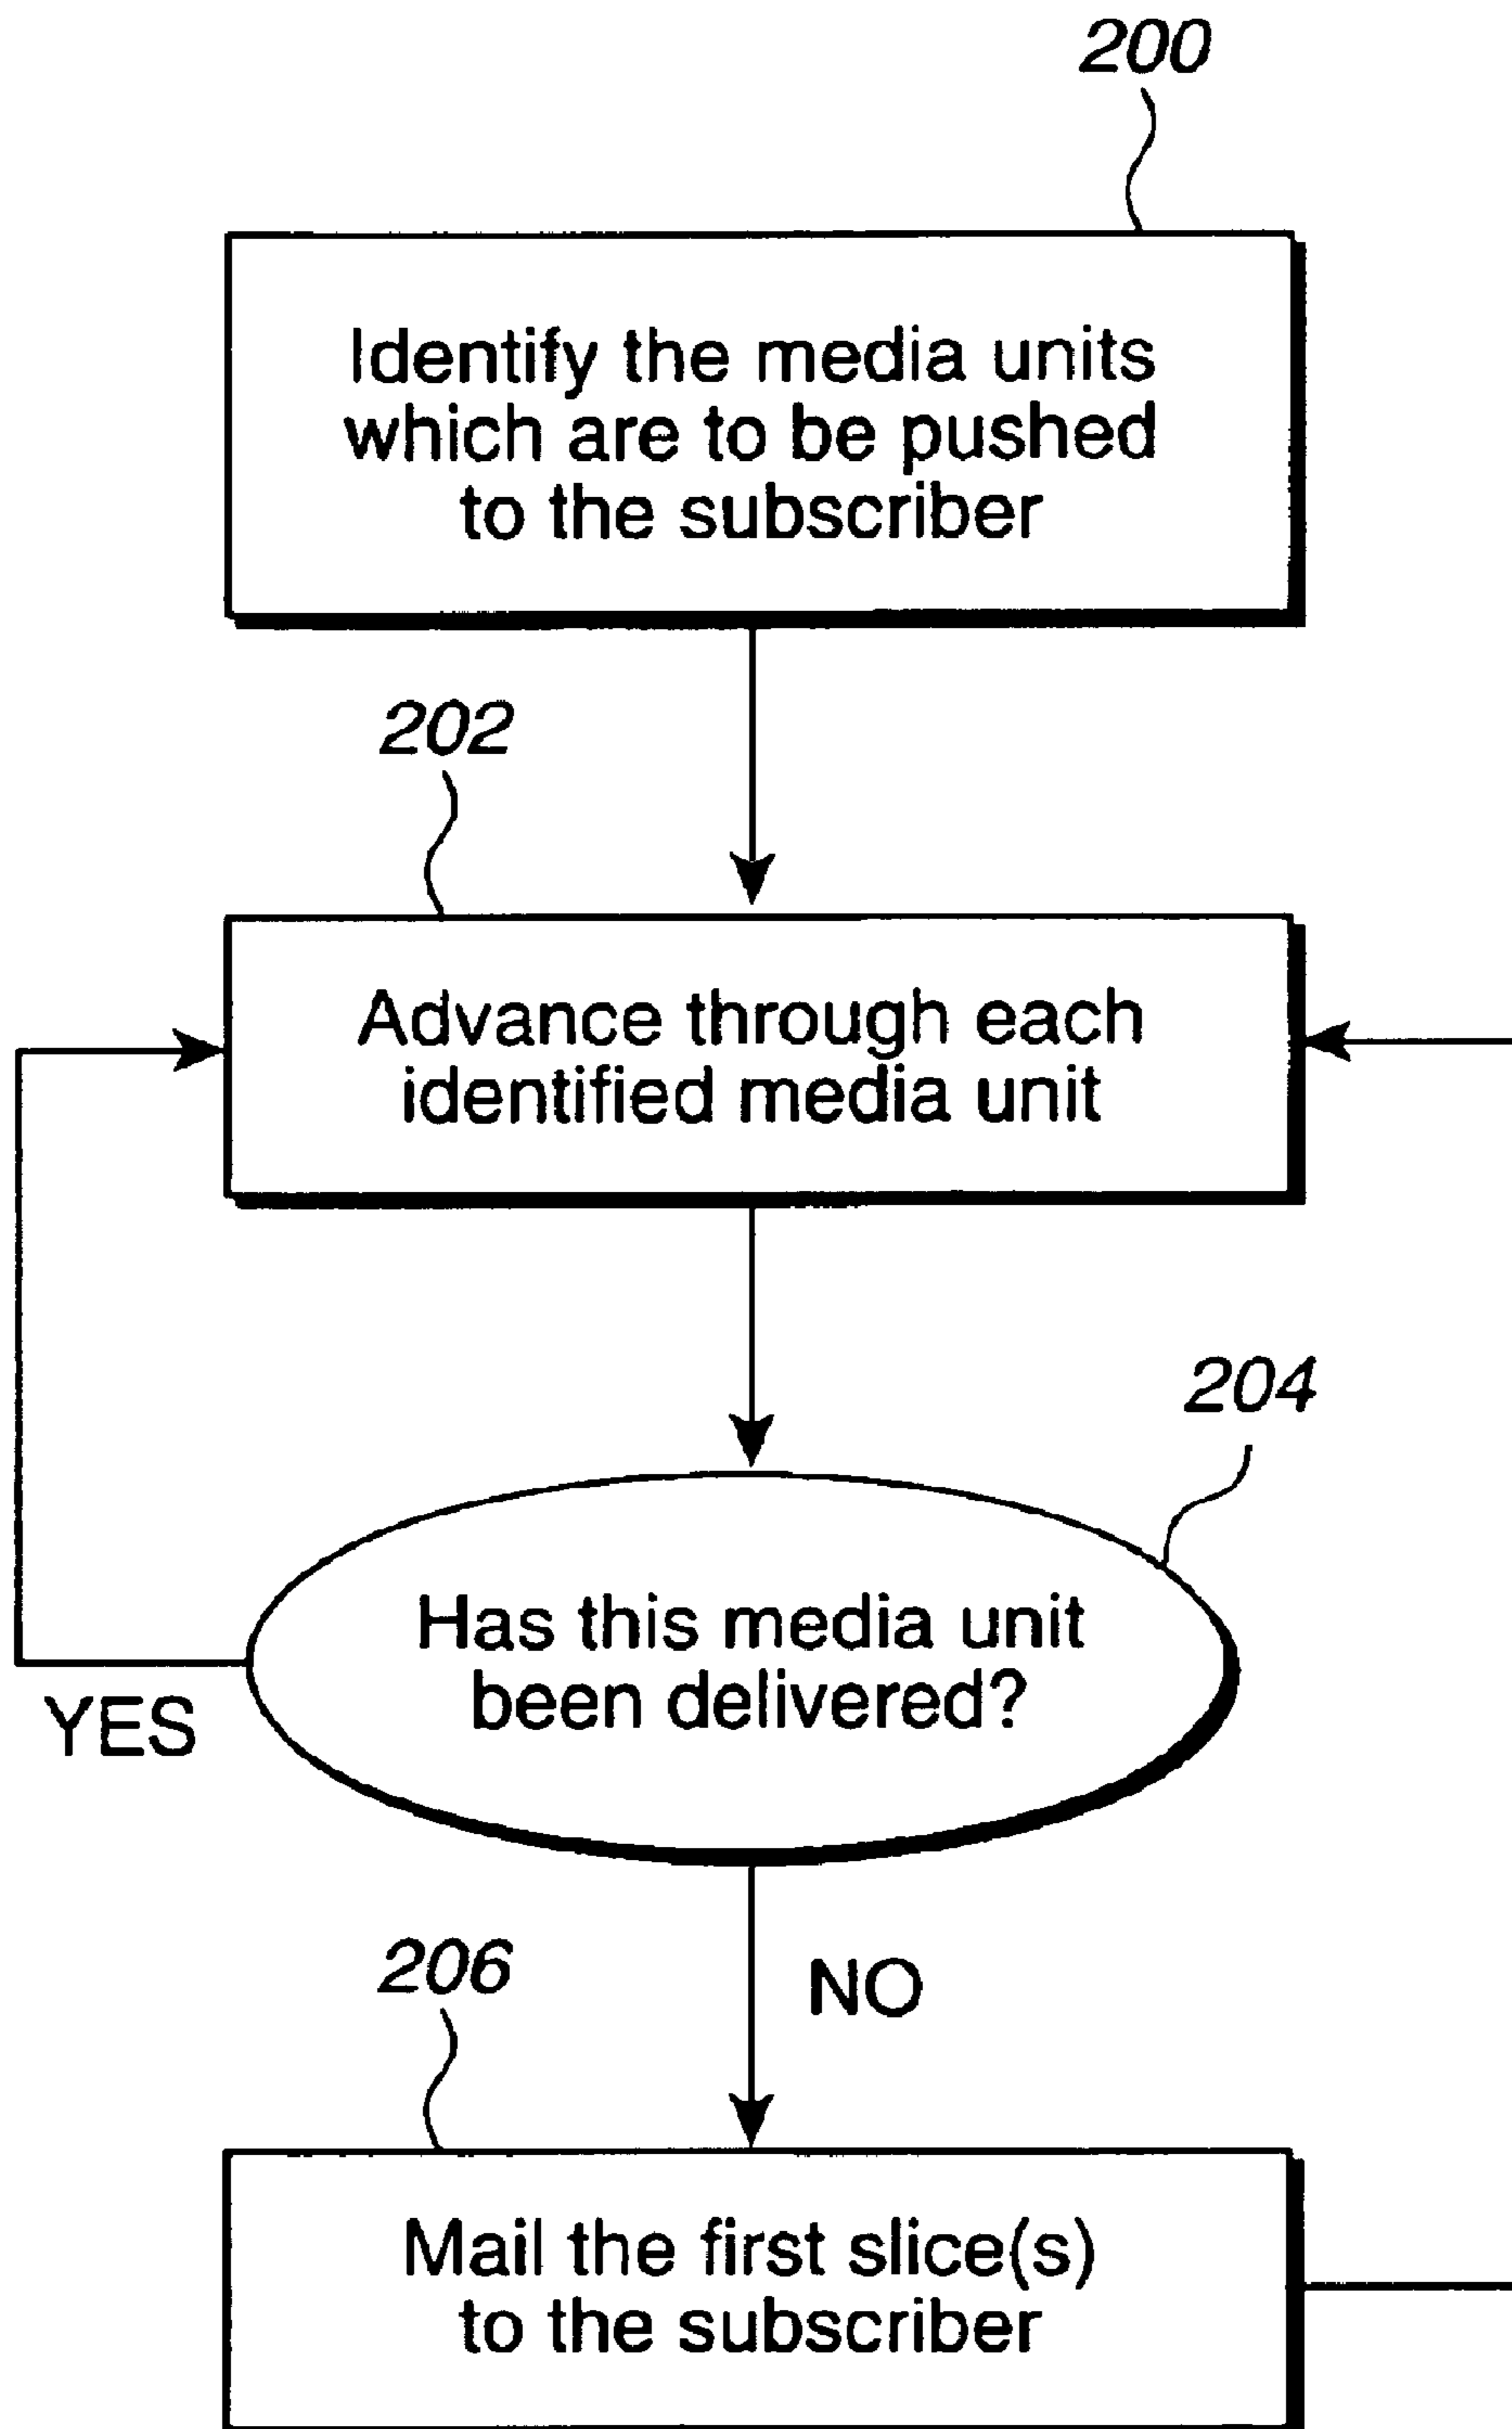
200

Identify the media units which are to be pushed to the subscriber

202

Advance through each identified media unit

204

Has this media unit been delivered?

YES

206

NO

Mail the first slice(s) to the subscriber